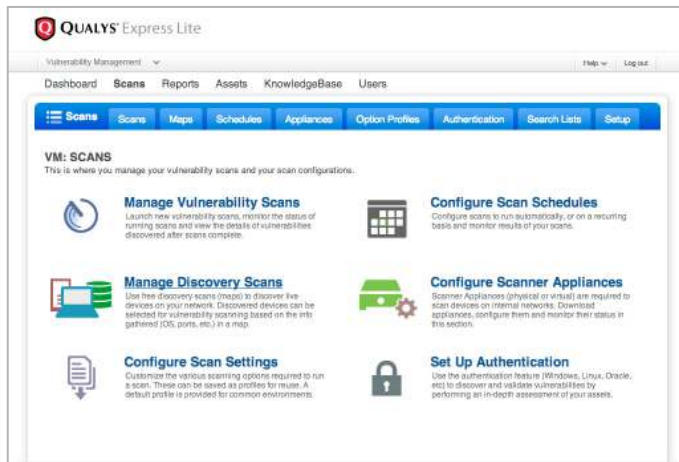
QUALYS Express Lite

Vulnerability Management

Help Log out

Dashboard Scans Reports Assets KnowledgeBase Users

Scans Scans Maps Schedules Appliances Option Profiles Authentication Search Lists Setup

VM: SCANS
This is where you manage your vulnerability scans and your scan configurations.

Manage Vulnerability Scans
Launch new vulnerability scans, monitor the status of running scans and view the details of vulnerabilities discovered after scans complete.

Configure Scan Schedules
Configure scans to run automatically, or on a recurring basis and monitor results of your scans.

Manage Discovery Scans
Use free discovery scans (maps) to discover live devices on your network. Discovered devices can be selected for vulnerability scanning based on the info gathered (OS, ports, etc.) in a map.

Configure Scanner Appliances
Scanner Appliances (physical or virtual) are required to scan devices on internal networks. Download appliances, configure them and monitor their status in this section.

Configure Scan Settings
Customize the various scanning options required to run a scan. These can be saved as profiles for reuse. A default profile is provided for common environments.

Set Up Authentication
Use the authentication feature (Windows, Linux, Oracle, etc) to discover and validate vulnerabilities by performing an in-depth assessment of your assets.